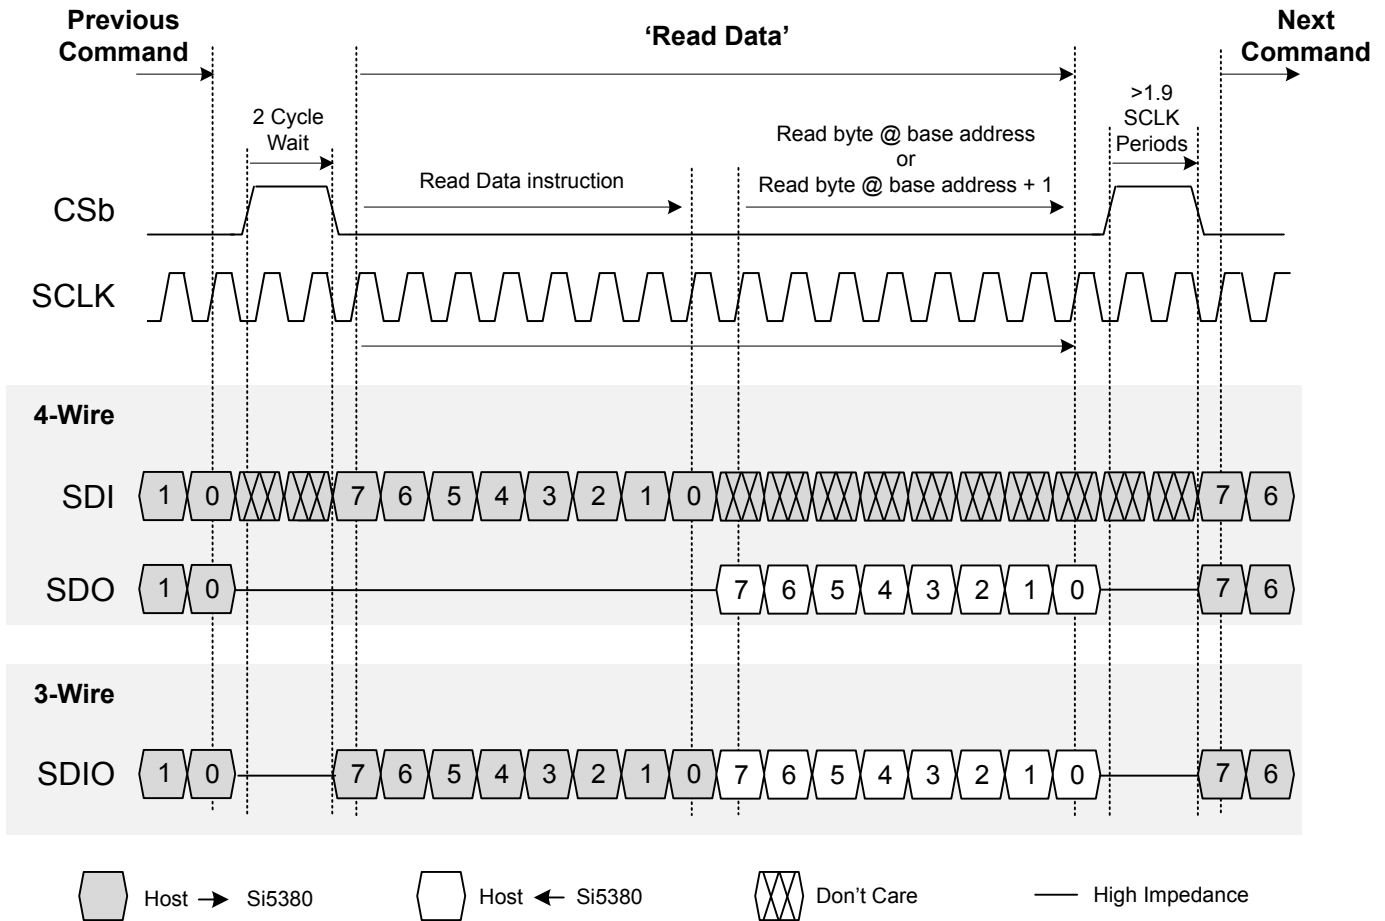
Previous Command

'Read Data'

Next Command

2 Cycle Wait

Read Data instruction

Read byte @ base address
or
Read byte @ base address + 1

>1.9 SCLK Periods

CSb

SCLK

4-Wire

SDI 1 0 7 6 5 4 3 2 1 0 7 6

SDO 1 0 7 6 5 4 3 2 1 0 7 6

3-Wire

SDIO 1 0 7 6 5 4 3 2 1 0 7 6 5 4 3 2 1 0 7 6

Host → Si5380 Host ← Si5380 Don't Care High Impedance